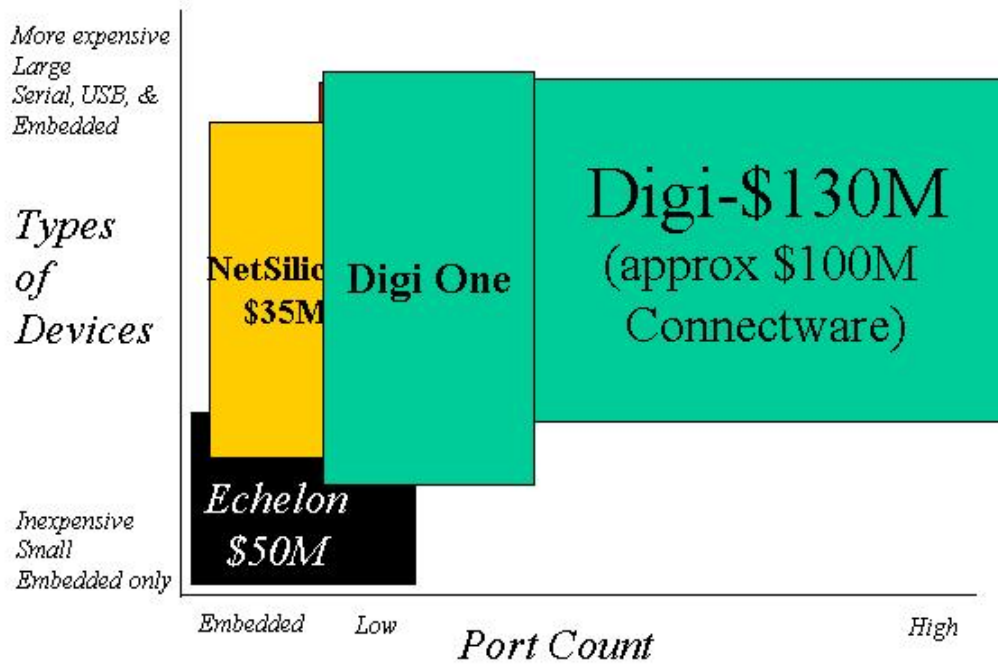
More expensive
Large
Serial, USB, &
Embedded

Types of Devices

Inexpensive
Small
Embedded only

NetSilic
$35M

Digi One

Digi-$130M
(approx $100M
Connectware)

Echelon
$50M

Embedded
Low
High

Port Count